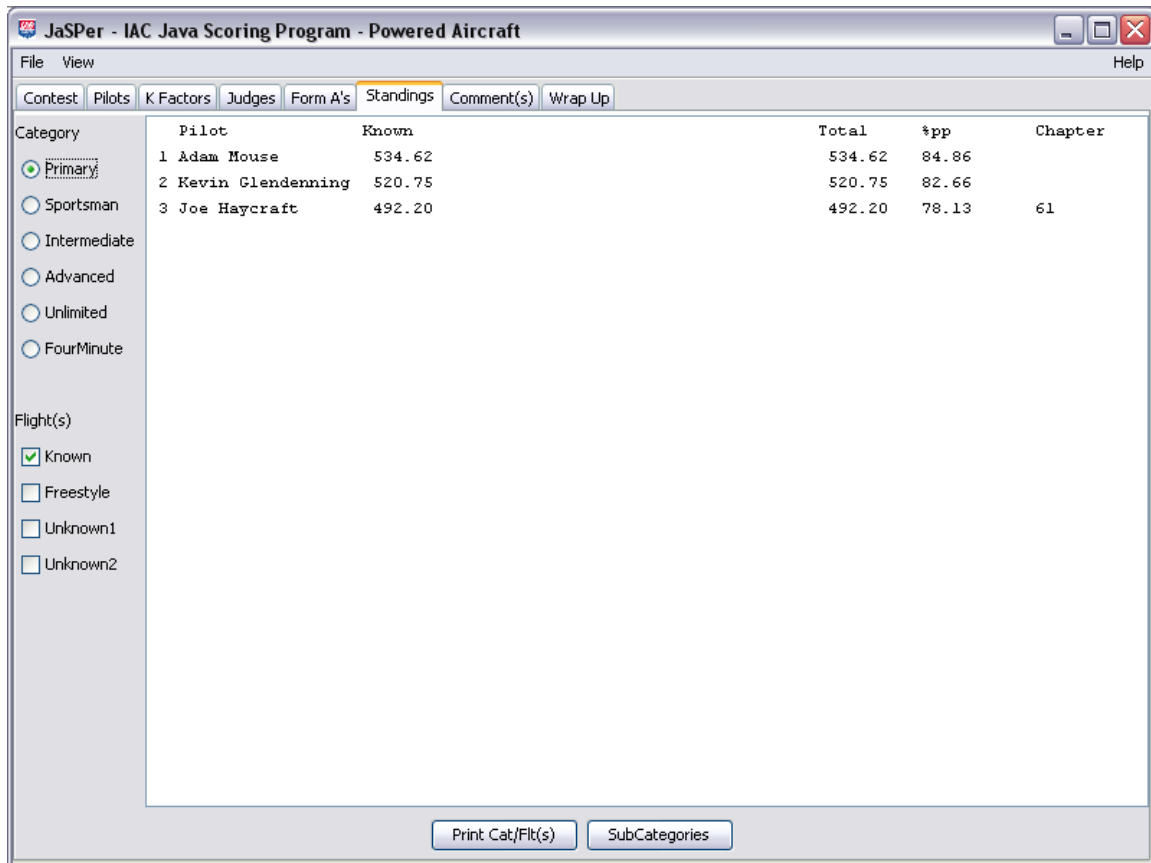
JaSPer - IAC Java Scoring Program - Powered Aircraft

File View Help

Contest | Pilots | K Factors | Judges | Form A's | Standings | Comment(s) | Wrap Up

Category
Primary
Sportsman
Intermediate
Advanced
Unlimited
FourMinute

Flight(s)
Known
Freestyle
Unknown1
Unknown2

| | Pilot | Known | Total | %pp | Chapter |
|---|---|---|---|---|---|
| 1 | Adam Mouse | 534.62 | 534.62 | 84.86 | |
| 2 | Kevin Glendenning | 520.75 | 520.75 | 82.66 | |
| 3 | Joe Haycraft | 492.20 | 492.20 | 78.13 | 61 |

Print Cat/Flt(s) SubCategories